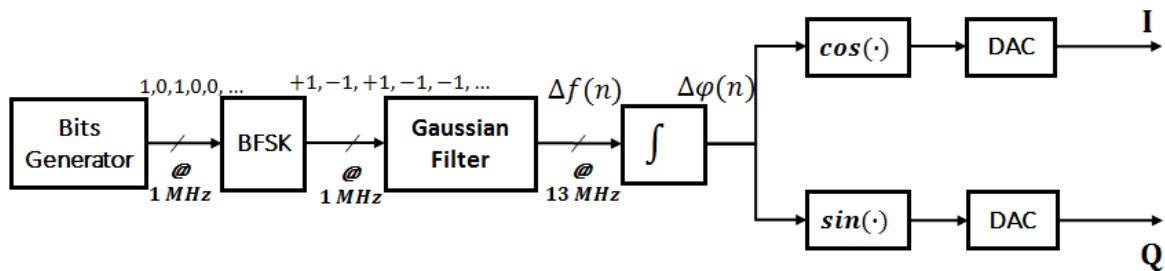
Bits Generator

1,0,1,0,0, ...

@ $1\ MHz$

BFSK

$+1, -1, +1, -1, -1, \ldots$

@ $1\ MHz$

Gaussian Filter

$\Delta f(n)$

@ $13\ MHz$

$\int$

$\Delta\varphi(n)$

$cos(\cdot)$

DAC

I

$sin(\cdot)$

DAC

Q